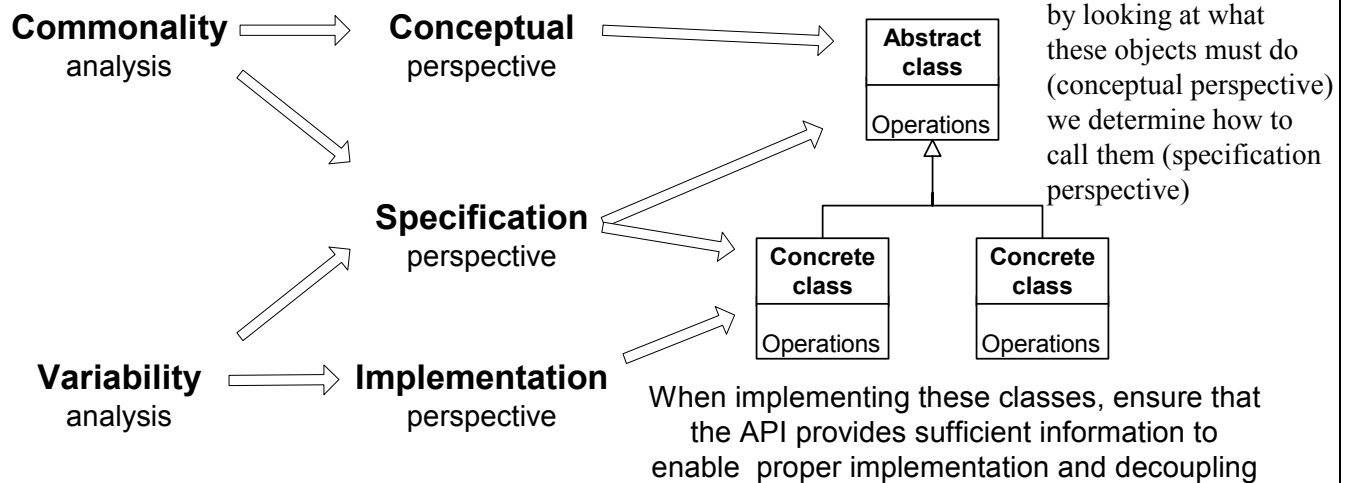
**Commonality** analysis

**Conceptual** perspective

**Abstract class**

Operations

by looking at what these objects must do (conceptual perspective) we determine how to call them (specification perspective)

**Specification** perspective

**Concrete class**

Operations

**Concrete class**

Operations

**Variability** analysis

**Implementation** perspective

When implementing these classes, ensure that the API provides sufficient information to enable proper implementation and decoupling